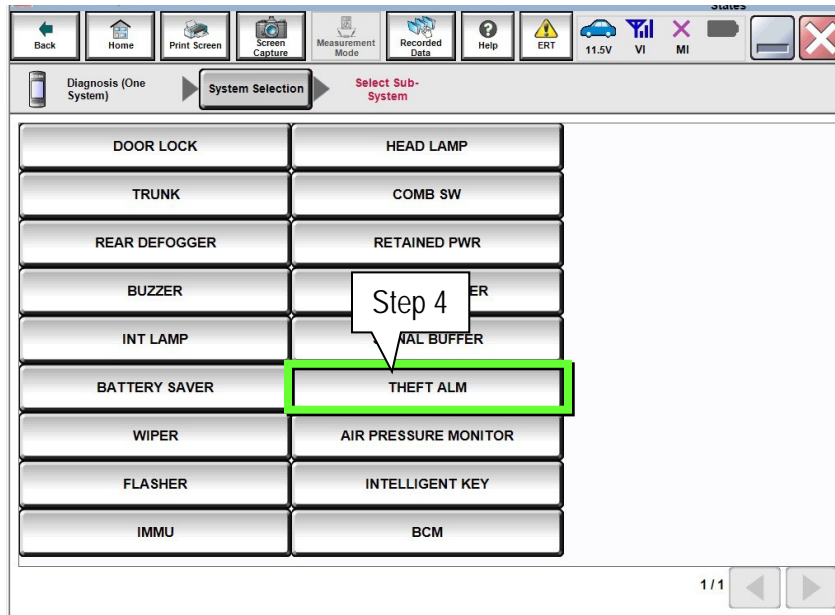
States

Back | Home | Print Screen | Screen Capture | Measurement Mode | Recorded Data | Help | ERT | 11.5V | VI | MI

Diagnosis (One System) | System Selection | Select Sub-System

| | |
|---|---|
| DOOR LOCK | HEAD LAMP |
| TRUNK | COMB SW |
| REAR DEFOGGER | RETAINED PWR |
| BUZZER | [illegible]ER |
| INT LAMP | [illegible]NAL BUFFER |
| BATTERY SAVER | THEFT ALM |
| WIPER | AIR PRESSURE MONITOR |
| FLASHER | INTELLIGENT KEY |
| IMMU | BCM |

Step 4

1/1